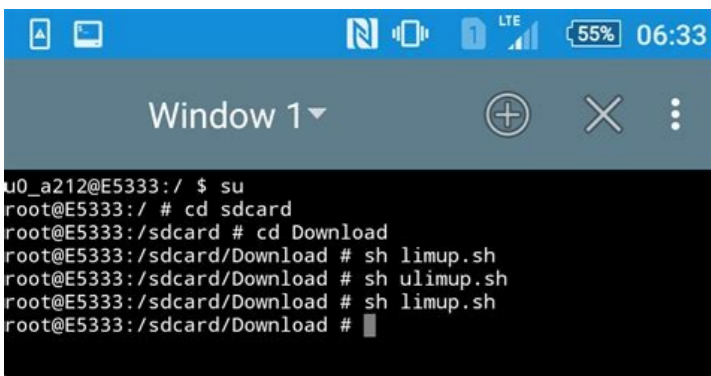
1 LTE 55% 06:33

Window 1

u0_a212@E5333:/ $ su
root@E5333:/ # cd sdcard
root@E5333:/sdcard # cd Download
root@E5333:/sdcard/Download # sh limup.sh
root@E5333:/sdcard/Download # sh ulimup.sh
root@E5333:/sdcard/Download # sh limup.sh
root@E5333:/sdcard/Download #